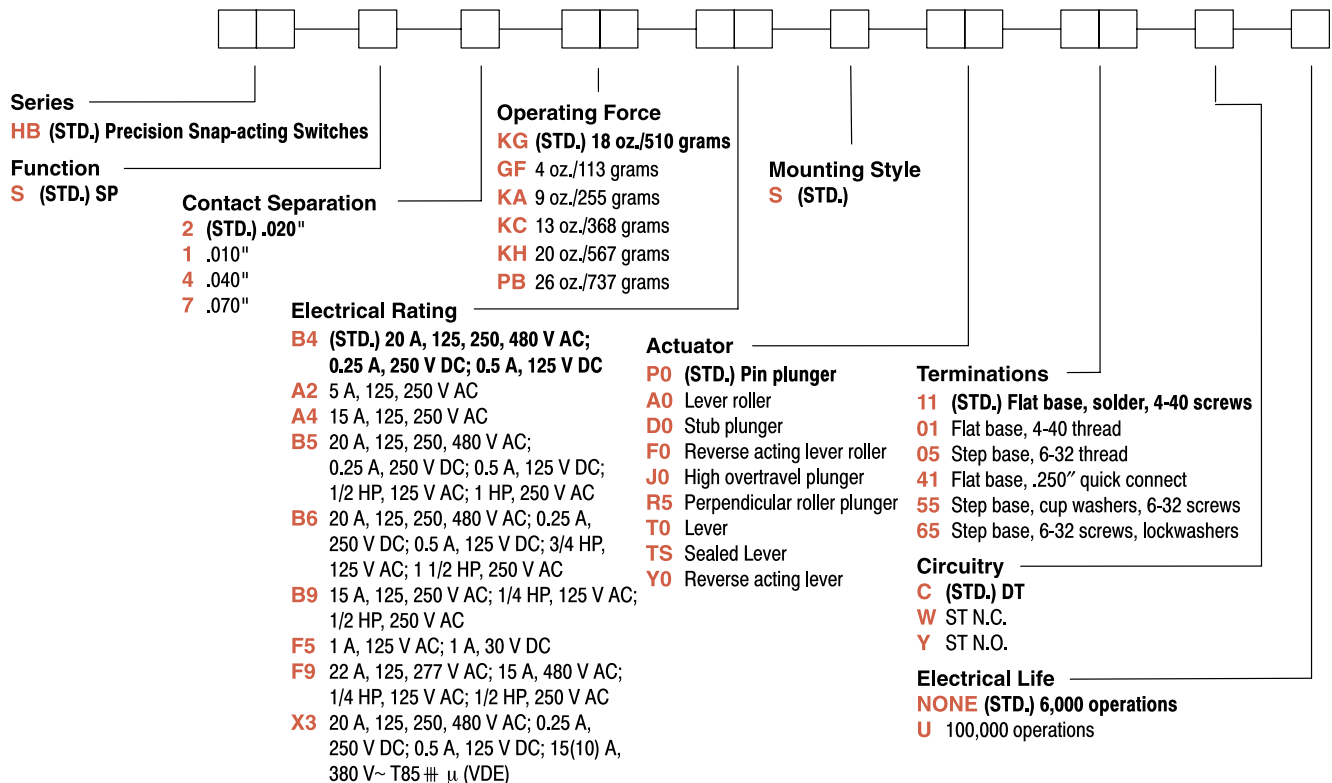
Series
HB (STD.) Precision Snap-acting Switches

Function
S (STD.) SP

Contact Separation
2 (STD.) .020"
1 .010"
4 .040"
7 .070"

Operating Force
KG (STD.) 18 oz./510 grams
GF 4 oz./113 grams
KA 9 oz./255 grams
KC 13 oz./368 grams
KH 20 oz./567 grams
PB 26 oz./737 grams

Mounting Style
S (STD.)

Electrical Rating
B4 (STD.) 20 A, 125, 250, 480 V AC; 0.25 A, 250 V DC; 0.5 A, 125 V DC
A2 5 A, 125, 250 V AC
A4 15 A, 125, 250 V AC
B5 20 A, 125, 250, 480 V AC; 0.25 A, 250 V DC; 0.5 A, 125 V DC; 1/2 HP, 125 V AC; 1 HP, 250 V AC
B6 20 A, 125, 250, 480 V AC; 0.25 A, 250 V DC; 0.5 A, 125 V DC; 3/4 HP, 125 V AC; 1 1/2 HP, 250 V AC
B9 15 A, 125, 250 V AC; 1/4 HP, 125 V AC; 1/2 HP, 250 V AC
F5 1 A, 125 V AC; 1 A, 30 V DC
F9 22 A, 125, 277 V AC; 15 A, 480 V AC; 1/4 HP, 125 V AC; 1/2 HP, 250 V AC
X3 20 A, 125, 250, 480 V AC; 0.25 A, 250 V DC; 0.5 A, 125 V DC; 15(10) A, 380 V~ T85 ⧺ μ (VDE)

Actuator
P0 (STD.) Pin plunger
A0 Lever roller
D0 Stub plunger
F0 Reverse acting lever roller
J0 High overtravel plunger
R5 Perpendicular roller plunger
T0 Lever
TS Sealed Lever
Y0 Reverse acting lever

Terminations
11 (STD.) Flat base, solder, 4-40 screws
01 Flat base, 4-40 thread
05 Step base, 6-32 thread
41 Flat base, .250″ quick connect
55 Step base, cup washers, 6-32 screws
65 Step base, 6-32 screws, lockwashers

Circuitry
C (STD.) DT
W ST N.C.
Y ST N.O.

Electrical Life
NONE (STD.) 6,000 operations
U 100,000 operations